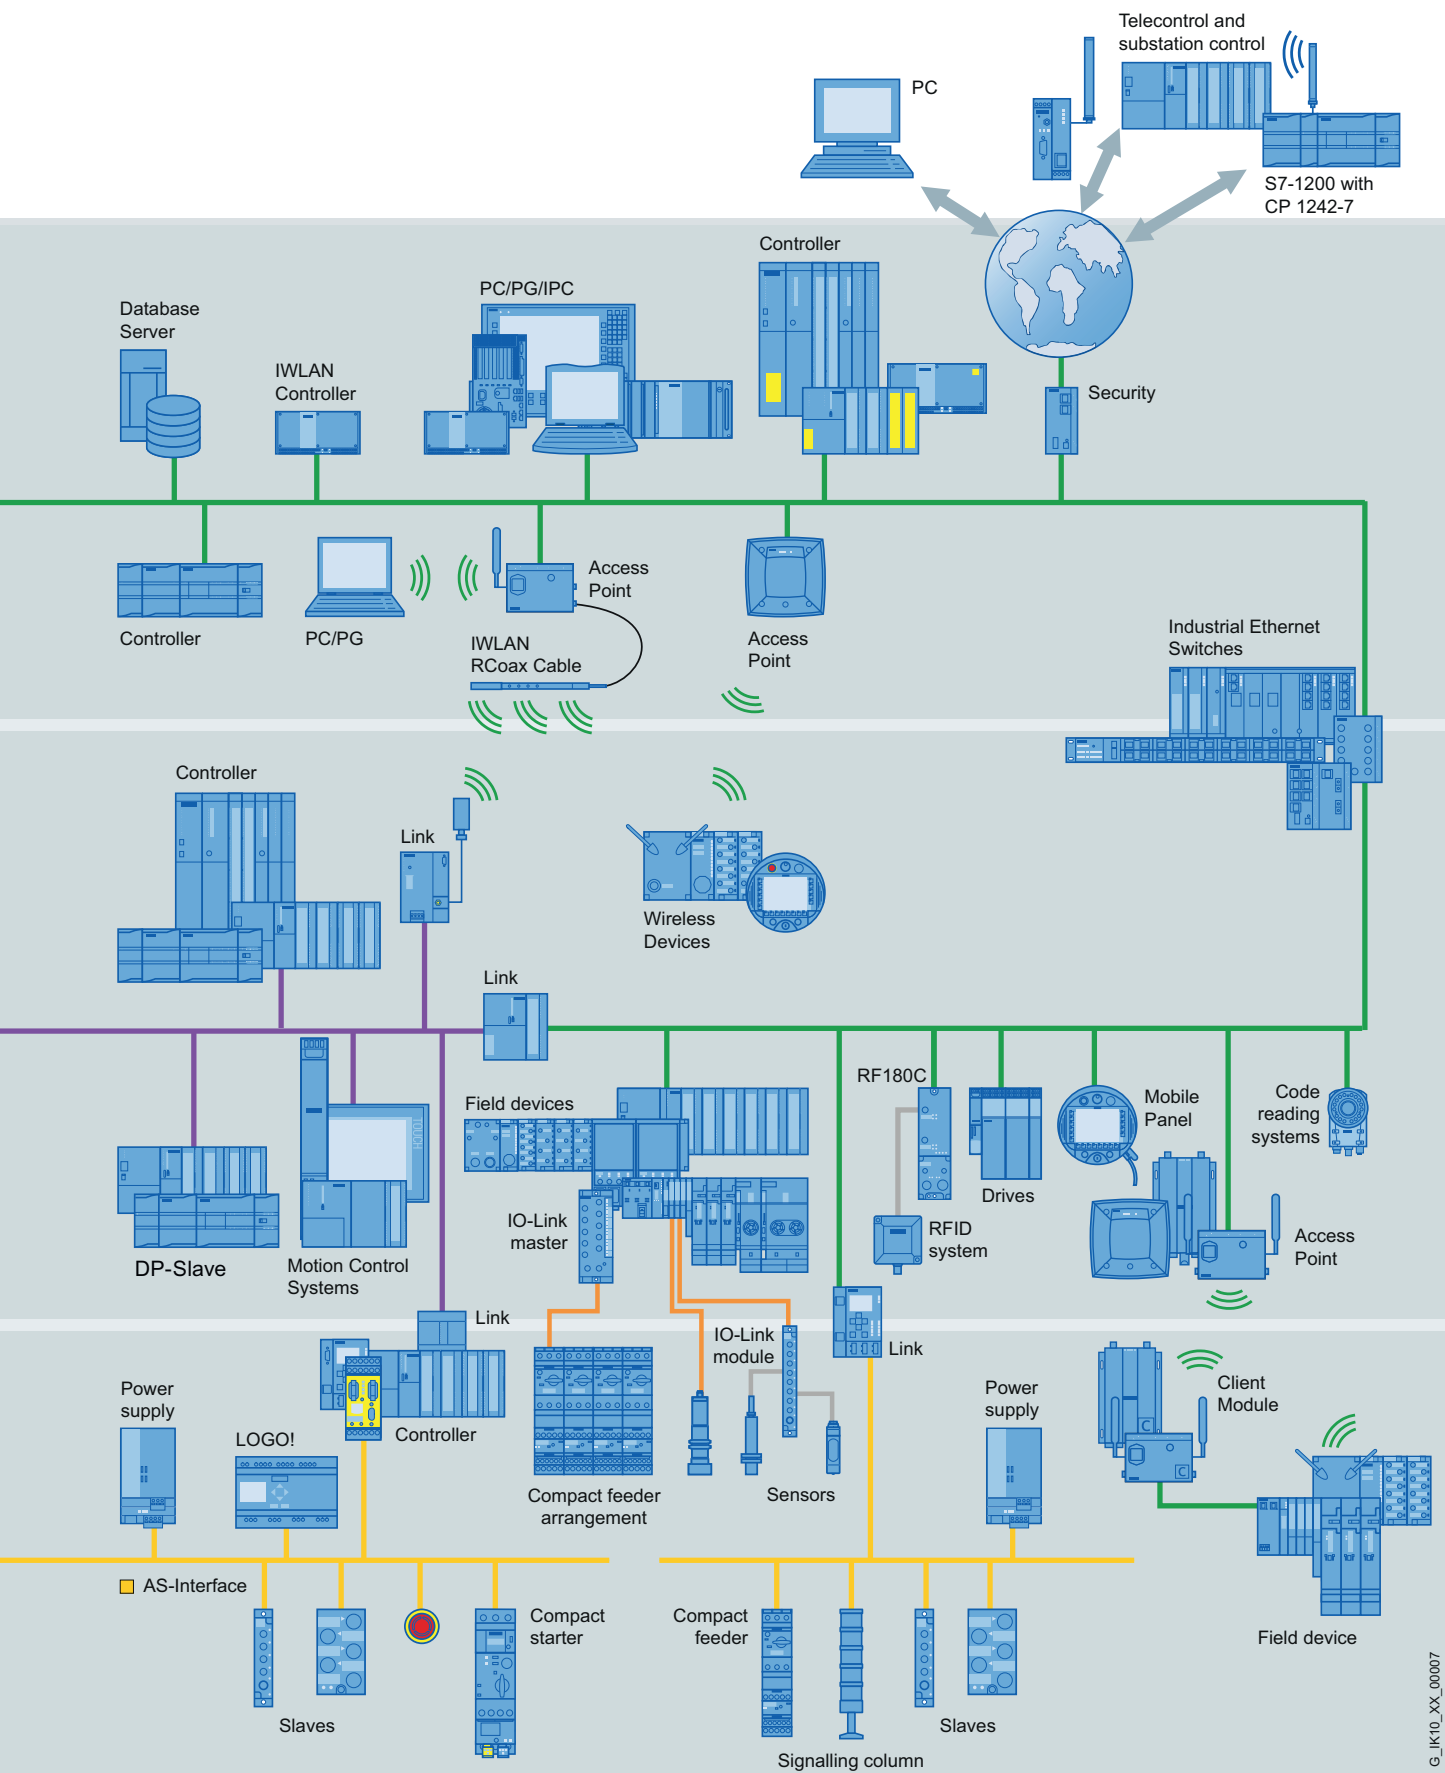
Telecontrol and substation control

PC

S7-1200 with CP 1242-7

Controller

Database Server

PC/PG/IPC

IWLAN Controller

Security

Controller

PC/PG

Access Point

IWLAN RCoax Cable

Access Point

Industrial Ethernet Switches

Controller

Link

Wireless Devices

Link

RF180C

Field devices

Mobile Panel

Code reading systems

Drives

IO-Link master

RFID system

Access Point

DP-Slave

Motion Control Systems

Link

IO-Link module

Link

Power supply

Client Module

Power supply

LOGO!

Controller

Compact feeder arrangement

Sensors

AS-Interface

Compact starter

Compact feeder

Slaves

Slaves

Field device

Signalling column

G_IK10_XX_00007